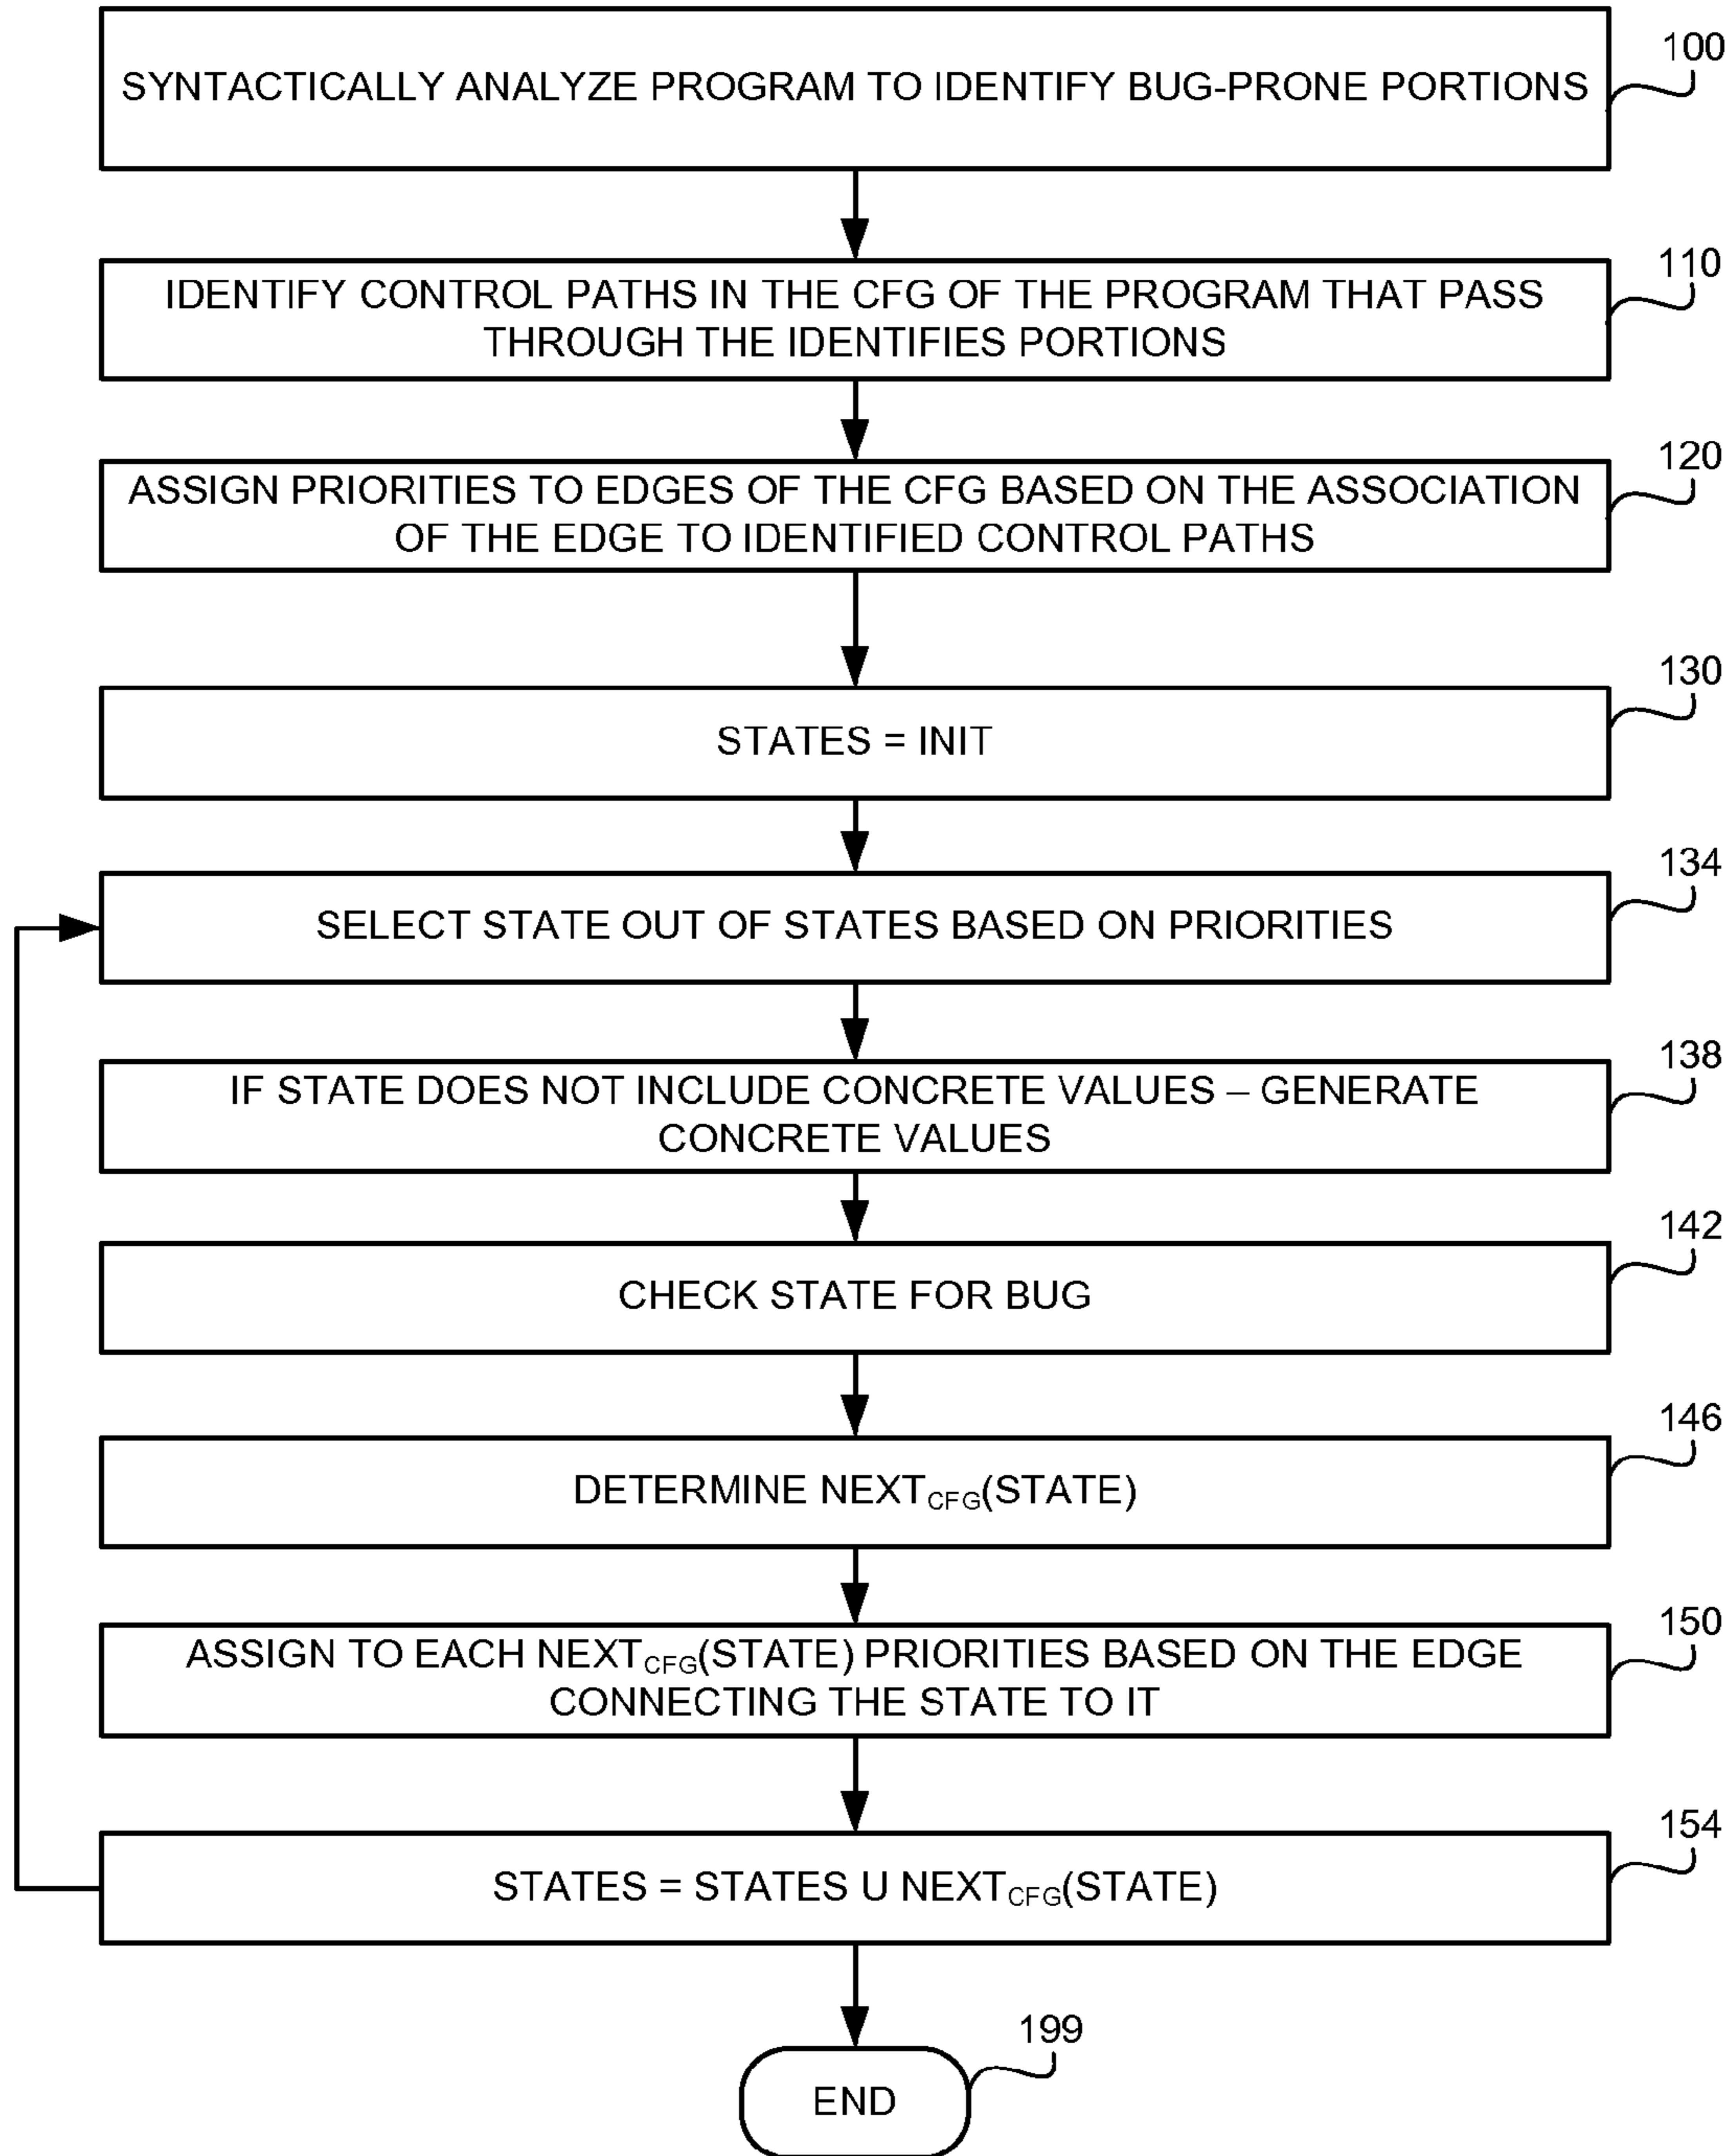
SYNTACTICALLY ANALYZE PROGRAM TO IDENTIFY BUG-PRONE PORTIONS

100

IDENTIFY CONTROL PATHS IN THE CFG OF THE PROGRAM THAT PASS THROUGH THE IDENTIFIES PORTIONS

110

ASSIGN PRIORITIES TO EDGES OF THE CFG BASED ON THE ASSOCIATION OF THE EDGE TO IDENTIFIED CONTROL PATHS

120

STATES = INIT

130

SELECT STATE OUT OF STATES BASED ON PRIORITIES

134

IF STATE DOES NOT INCLUDE CONCRETE VALUES – GENERATE CONCRETE VALUES

138

CHECK STATE FOR BUG

142

DETERMINE NEXT$_{CFG}$(STATE)

146

ASSIGN TO EACH NEXT$_{CFG}$(STATE) PRIORITIES BASED ON THE EDGE CONNECTING THE STATE TO IT

150

STATES = STATES U NEXT$_{CFG}$(STATE)

154

END

199